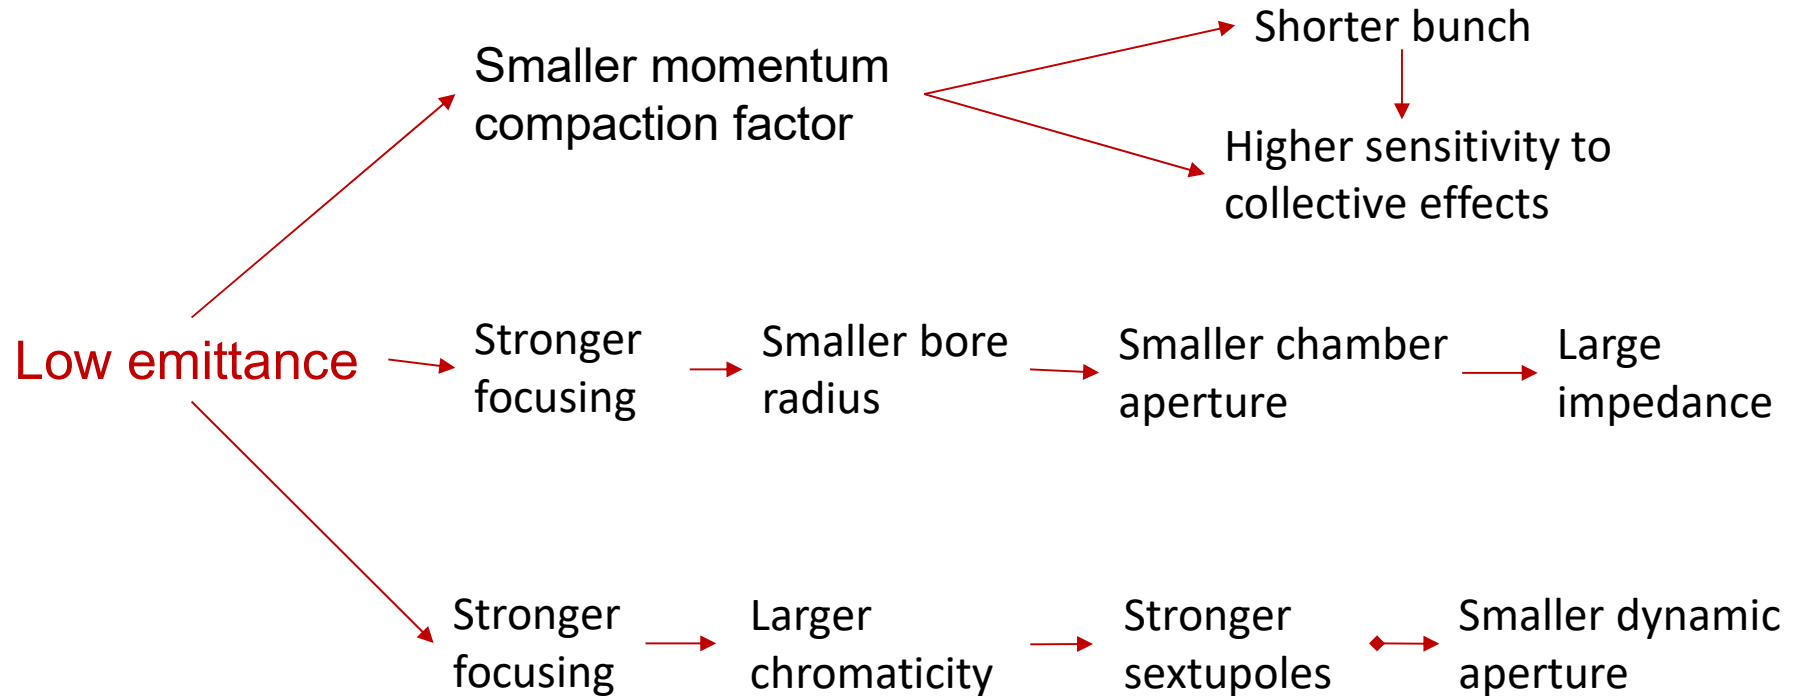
Low emittance

Smaller momentum compaction factor

Shorter bunch

Higher sensitivity to collective effects

Stronger focusing

Smaller bore radius

Smaller chamber aperture

Large impedance

Stronger focusing

Larger chromaticity

Stronger sextupoles

Smaller dynamic aperture